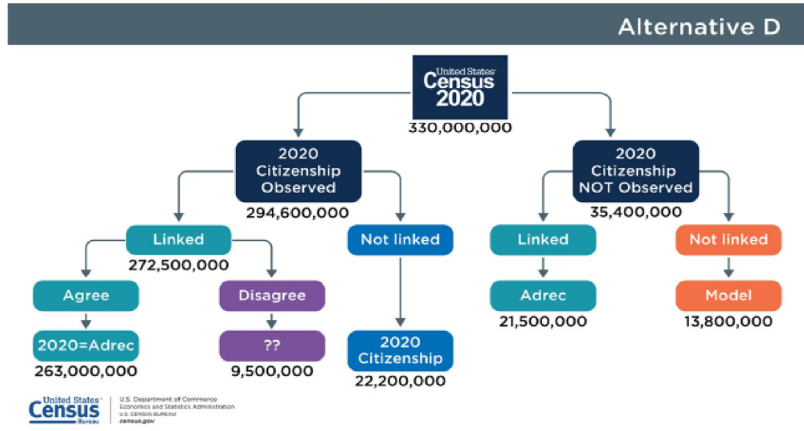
Alternative D

United States Census 2020
330,000,000

2020 Citizenship Observed
294,600,000

2020 Citizenship NOT Observed
35,400,000

Linked
272,500,000

Not linked

Linked

Not linked

Agree

Disagree

2020=Adrec
263,000,000

??
9,500,000

2020 Citizenship
22,200,000

Adrec
21,500,000

Model
13,800,000

United States Census Bureau
U.S. Department of Commerce
Economics and Statistics Administration
U.S. CENSUS BUREAU
census.gov